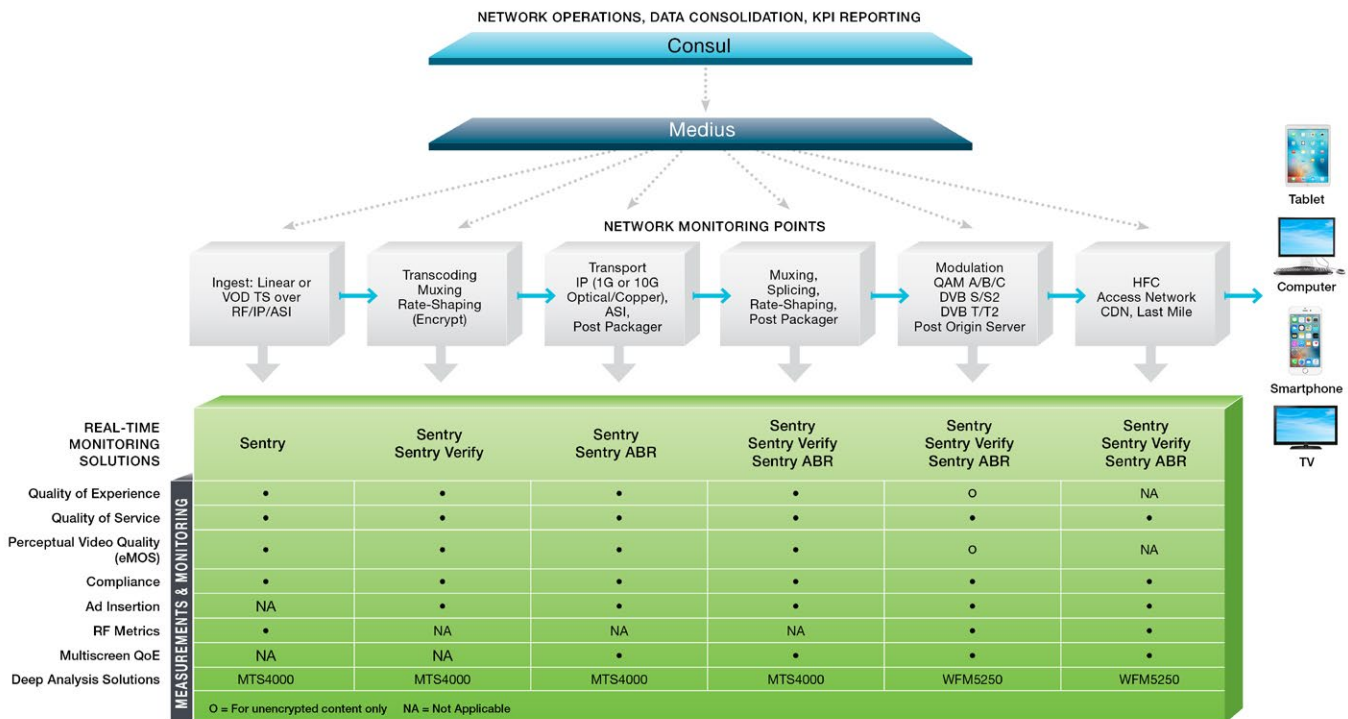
NETWORK OPERATIONS, DATA CONSOLIDATION, KPI REPORTING

Consul

Medius

NETWORK MONITORING POINTS

Ingest: Linear or VOD TS over RF/IP/ASI

Transcoding Muxing Rate-Shaping (Encrypt)

Transport IP (1G or 10G Optical/Copper), ASI, Post Packager

Muxing, Splicing, Rate-Shaping, Post Packager

Modulation QAM A/B/C DVB S/S2 DVB T/T2 Post Origin Server

HFC Access Network CDN, Last Mile

Tablet

Computer

Smartphone

TV

MEASUREMENTS & MONITORING

| REAL-TIME MONITORING SOLUTIONS | Sentry | Sentry Sentry Verify | Sentry Sentry ABR | Sentry Sentry Verify Sentry ABR | Sentry Sentry Verify Sentry ABR | Sentry Sentry Verify Sentry ABR |
|---|---|---|---|---|---|---|
| Quality of Experience | • | • | • | • | O | NA |
| Quality of Service | • | • | • | • | • | • |
| Perceptual Video Quality (eMOS) | • | • | • | • | O | NA |
| Compliance | • | • | • | • | • | • |
| Ad Insertion | NA | • | • | • | • | • |
| RF Metrics | • | NA | NA | NA | • | • |
| Multiscreen QoE | NA | NA | • | • | • | • |
| Deep Analysis Solutions | MTS4000 | MTS4000 | MTS4000 | MTS4000 | WFM5250 | WFM5250 |

O = For unencrypted content only NA = Not Applicable